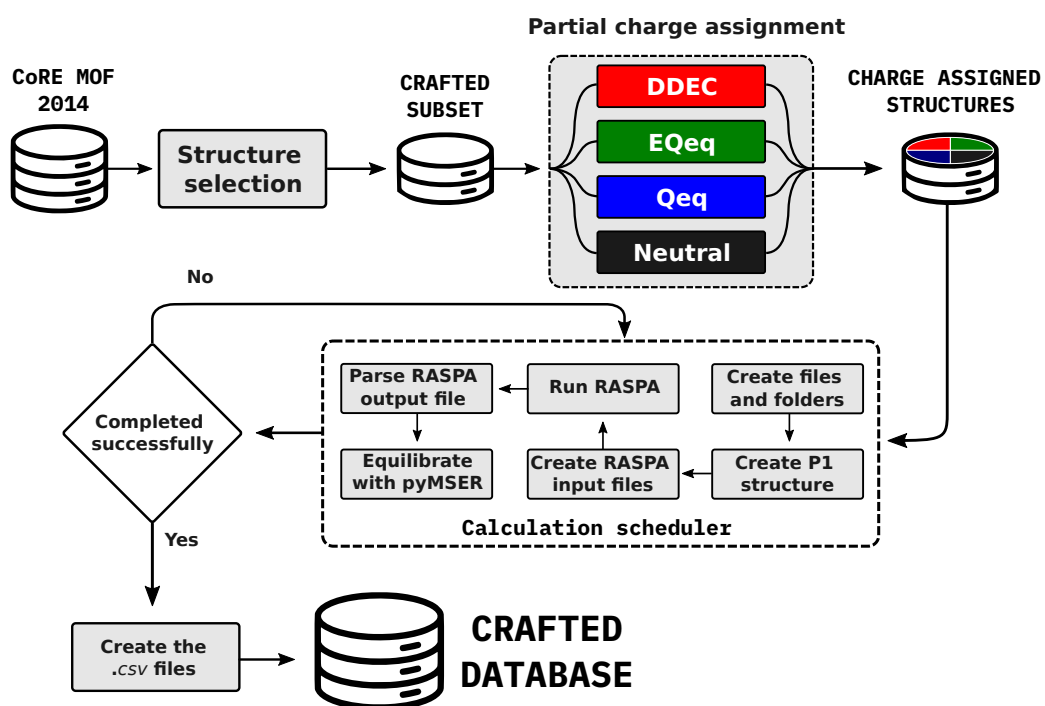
Partial charge assignment

CoRE MOF 2014

Structure selection

CRAFTED SUBSET

DDEC

EQeq

Qeq

Neutral

CHARGE ASSIGNED STRUCTURES

No

Completed successfully

Parse RASPA output file

Run RASPA

Create files and folders

Equilibrate with pyMSER

Create RASPA input files

Create P1 structure

Calculation scheduler

Yes

Create the .csv files

CRAFTED DATABASE